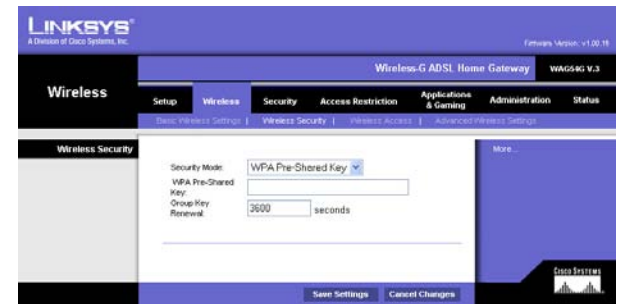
LINKSYS®
A Division of Cisco Systems, Inc.

Firmware Version: v1.00.15

Wireless-G ADSL Home Gateway WAG54G V.3

Wireless

Setup | Wireless | Security | Access Restriction | Applications & Gaming | Administration | Status

Basic Wireless Settings | Wireless Security | Wireless Access | Advanced Wireless Settings

Wireless Security

Security Mode: WPA Pre-Shared Key

WPA Pre-Shared Key:

Group Key Renewal: 3600 seconds

More...

Cisco Systems

Save Settings | Cancel Changes